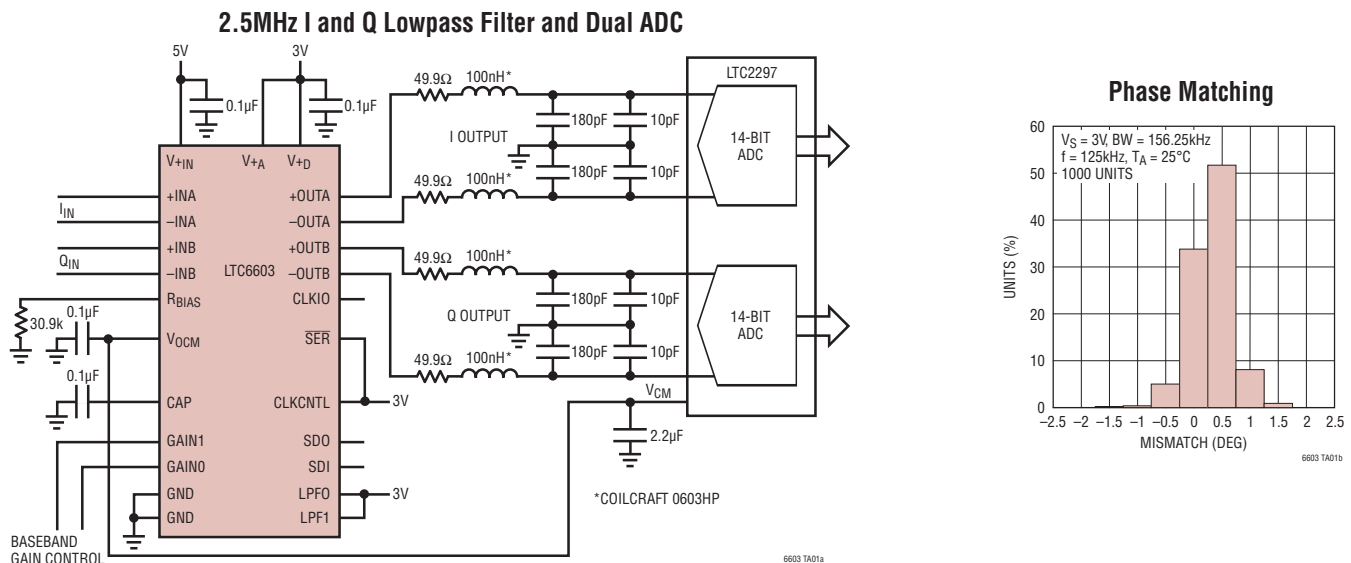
2.5MHz I and Q Lowpass Filter and Dual ADC

5V
3V
0.1µF
0.1µF
$V_{+IN}$
$V_{+A}$
$V_{+D}$
+INA
–INA
+INB
–INB
$R_{BIAS}$
$V_{OCM}$
CAP
GAIN1
GAIN0
GND
GND
+OUTA
–OUTA
+OUTB
–OUTB
CLKIO
$\overline{SER}$
CLKCNTL
SDO
SDI
LPF0
LPF1
LTC6603
$I_{IN}$
$Q_{IN}$
30.9k
0.1µF
0.1µF
3V
3V
BASEBAND GAIN CONTROL
49.9Ω
100nH*
49.9Ω
100nH*
49.9Ω
100nH*
49.9Ω
100nH*
180pF
10pF
180pF
10pF
180pF
10pF
180pF
10pF
I OUTPUT
Q OUTPUT
LTC2297
14-BIT ADC
14-BIT ADC
$V_{CM}$
2.2µF
*COILCRAFT 0603HP
6603 TA01a

Phase Matching

$V_S$ = 3V, BW = 156.25kHz
f = 125kHz, $T_A$ = 25°C
1000 UNITS
UNITS (%)
60
50
40
30
20
10
0
–2.5 –2 –1.5 –1 –0.5 0 0.5 1 1.5 2 2.5
MISMATCH (DEG)
6603 TA01b